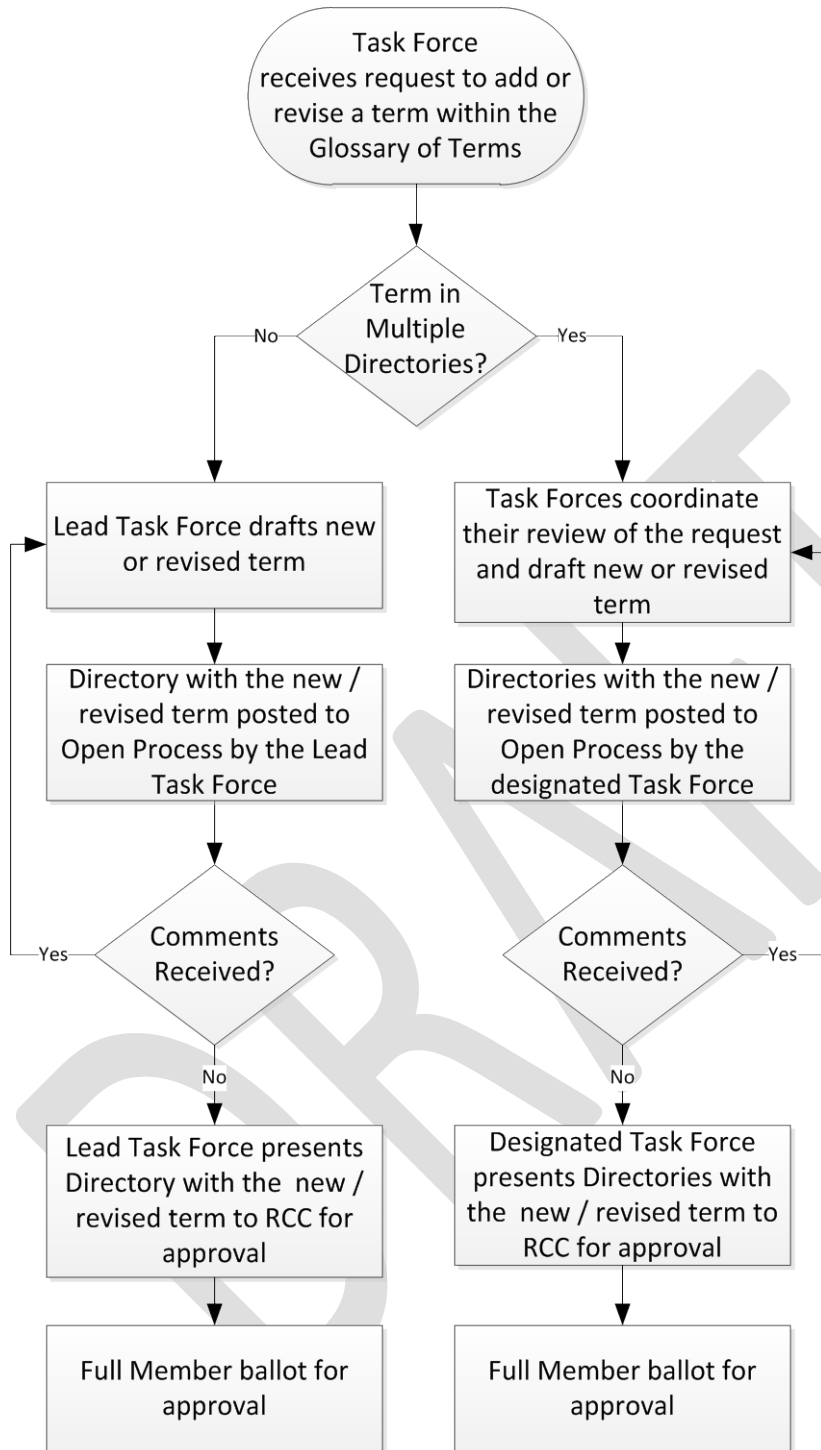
Task Force receives request to add or revise a term within the Glossary of Terms

Term in Multiple Directories?

No

Yes

Lead Task Force drafts new or revised term

Task Forces coordinate their review of the request and draft new or revised term

Directory with the new / revised term posted to Open Process by the Lead Task Force

Directories with the new / revised term posted to Open Process by the designated Task Force

Yes

Comments Received?

Comments Received?

Yes

No

No

Lead Task Force presents Directory with the new / revised term to RCC for approval

Designated Task Force presents Directories with the new / revised term to RCC for approval

Full Member ballot for approval

Full Member ballot for approval

DRAFT